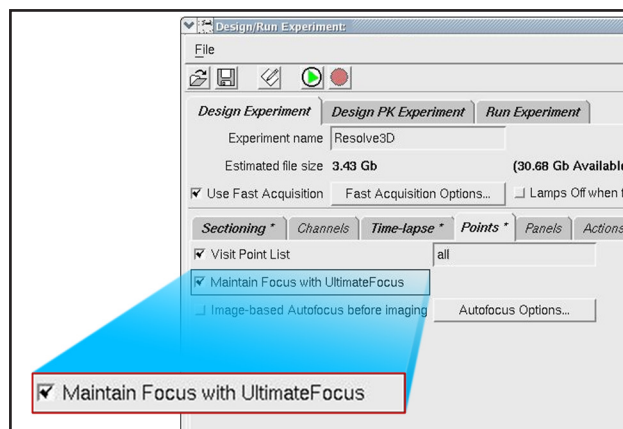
Design/Run Experiment:

File

Design Experiment | Design PK Experiment | Run Experiment

Experiment name Resolve3D

Estimated file size 3.43 Gb (30.68 Gb Availabl

Use Fast Acquisition | Fast Acquisition Options... | Lamps Off when

Sectioning * | Channels | Time-lapse * | Points * | Panels | Action

Visit Point List all

Maintain Focus with UltimateFocus

Image-based Autofocus before imaging | Autofocus Options...

Maintain Focus with UltimateFocus